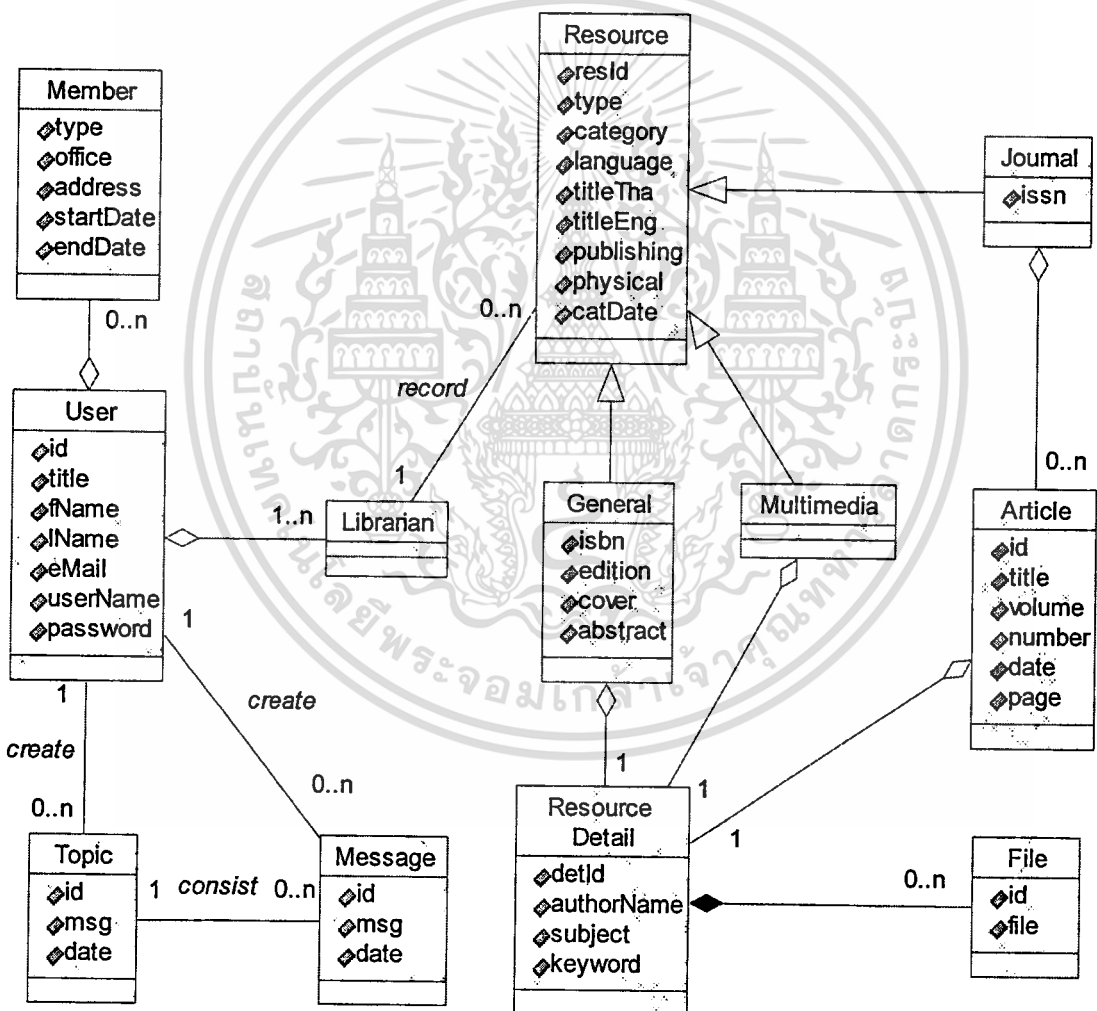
Member
type
office
address
startDate
endDate

0..n

User
id
title
fName
lName
eMail
userName
password

1

create

0..n

Topic
id
msg
date

1 consist 0..n

Message
id
msg
date

create

0..n

1

Resource
resId
type
category
language
titleTha
titleEng
publishing
physical
catDate

0..n

record

1

1..n Librarian

General
isbn
edition
cover
abstract

Multimedia

Joumal
issn

0..n

Article
id
title
volume
number
date
page

1

1

1

Resource Detail
detId
authorName
subject
keyword

0..n

File
id
file